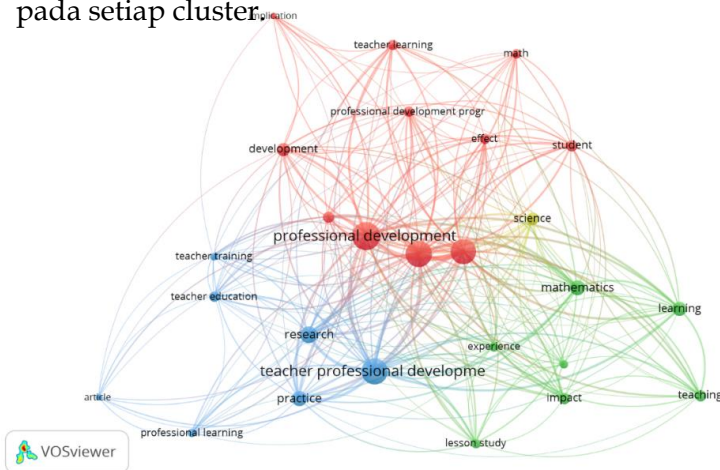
pada setiap cluster

implication

teacher learning

math

professional development progr

development

effect

student

science

professional development

teacher training

mathematics

teacher education

learning

research

experience

teacher professional developme

article

practice

impact

teaching

professional learning

lesson study

VOSviewer